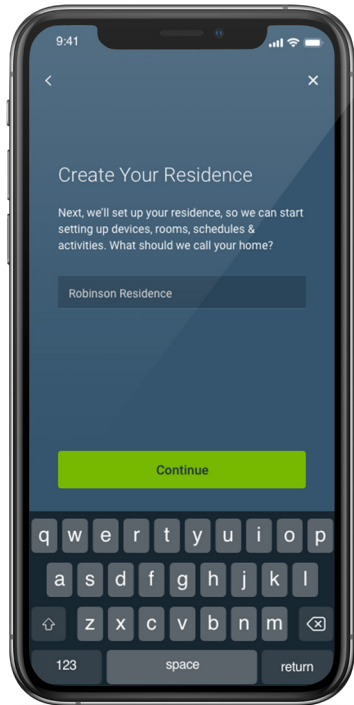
9:41

<

×

Create Your Residence

Next, we'll set up your residence, so we can start setting up devices, rooms, schedules & activities. What should we call your home?

Robinson Residence

Continue

q w e r t y u i o p

a s d f g h j k l

z x c v b n m

123 space return